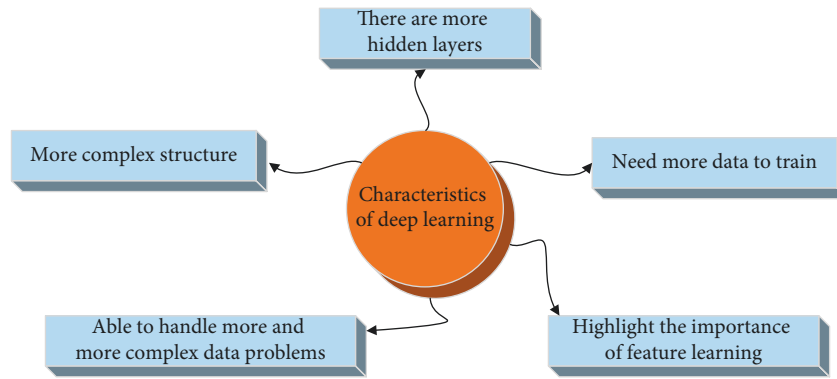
Characteristics of deep learning

There are more hidden layers

More complex structure

Need more data to train

Able to handle more and more complex data problems

Highlight the importance of feature learning